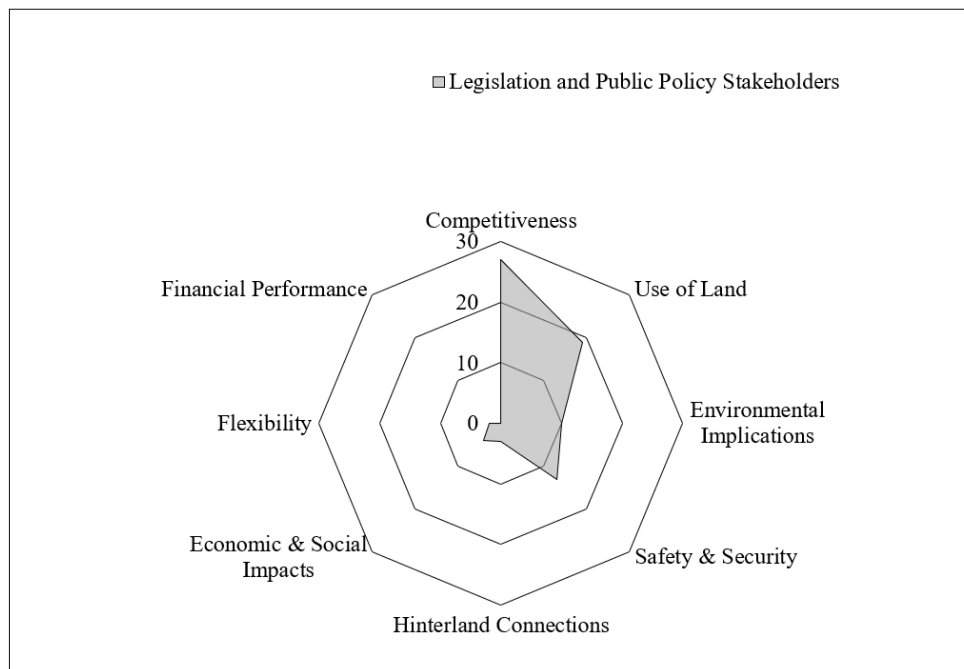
Legislation and Public Policy Stakeholders

Competitiveness
30
20
10
0
Use of Land
Environmental Implications
Safety & Security
Hinterland Connections
Economic & Social Impacts
Flexibility
Financial Performance